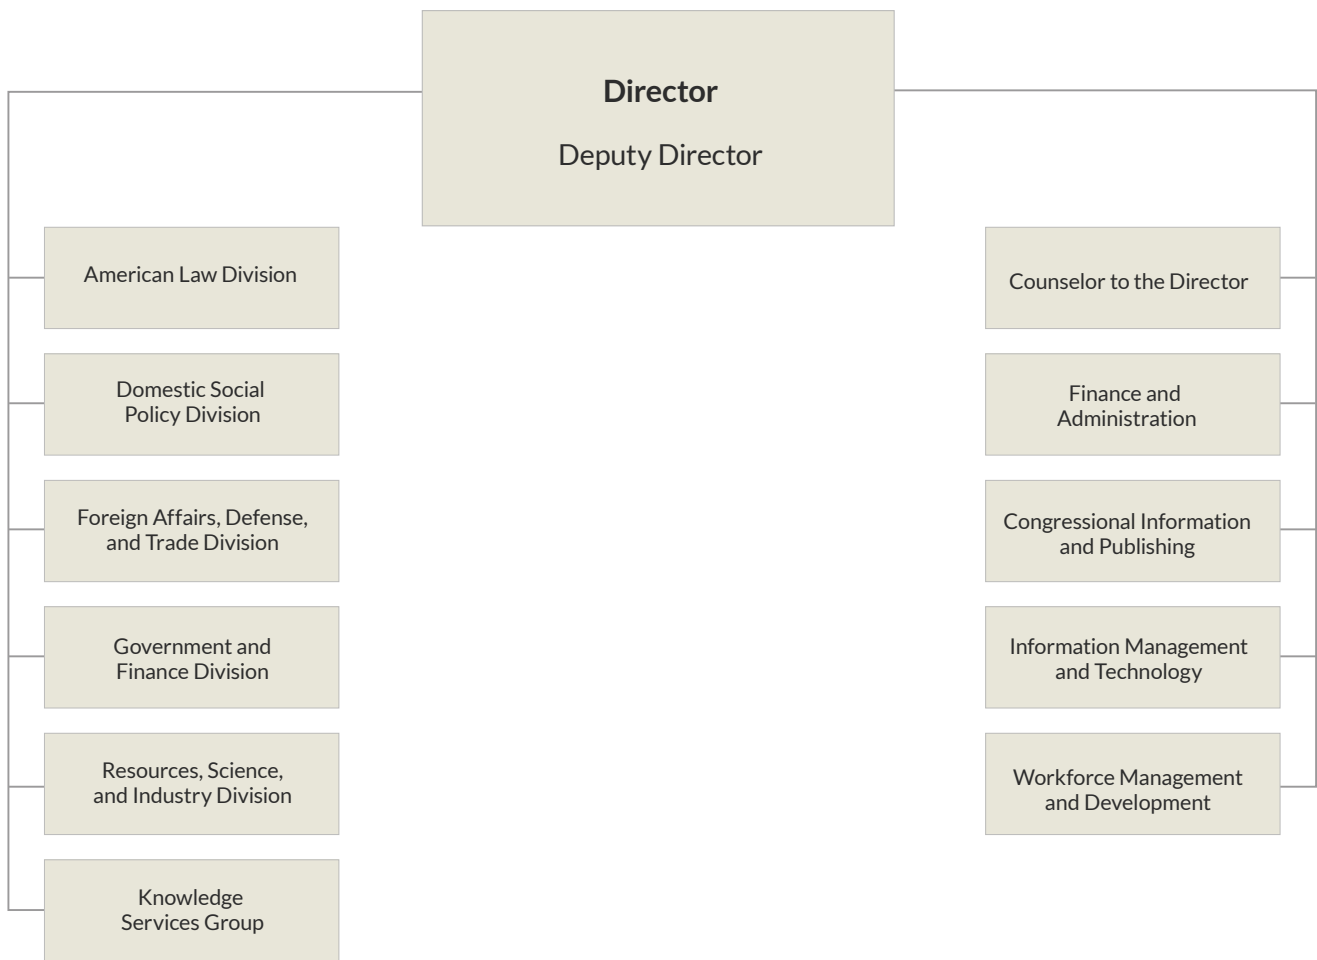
**Director**

Deputy Director

American Law Division

Domestic Social Policy Division

Foreign Affairs, Defense, and Trade Division

Government and Finance Division

Resources, Science, and Industry Division

Knowledge Services Group

Counselor to the Director

Finance and Administration

Congressional Information and Publishing

Information Management and Technology

Workforce Management and Development